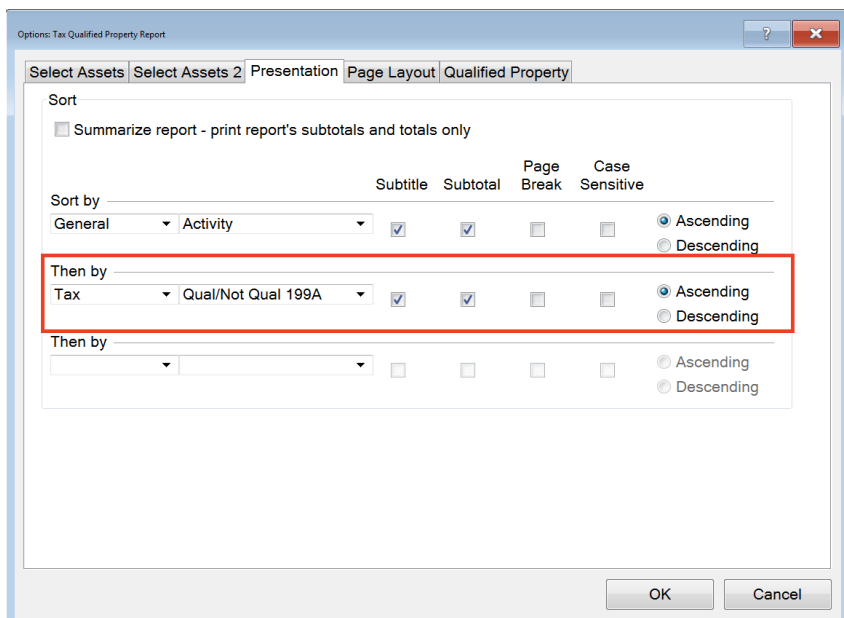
Options: Tax Qualified Property Report

?

Select Assets | Select Assets 2 | Presentation | Page Layout | Qualified Property

Sort

Summarize report - print report's subtotals and totals only

Subtitle | Subtotal | Page Break | Case Sensitive

Sort by
General | Activity
Ascending
Descending

Then by
Tax | Qual/Not Qual 199A
Ascending
Descending

Then by
Ascending
Descending

OK | Cancel